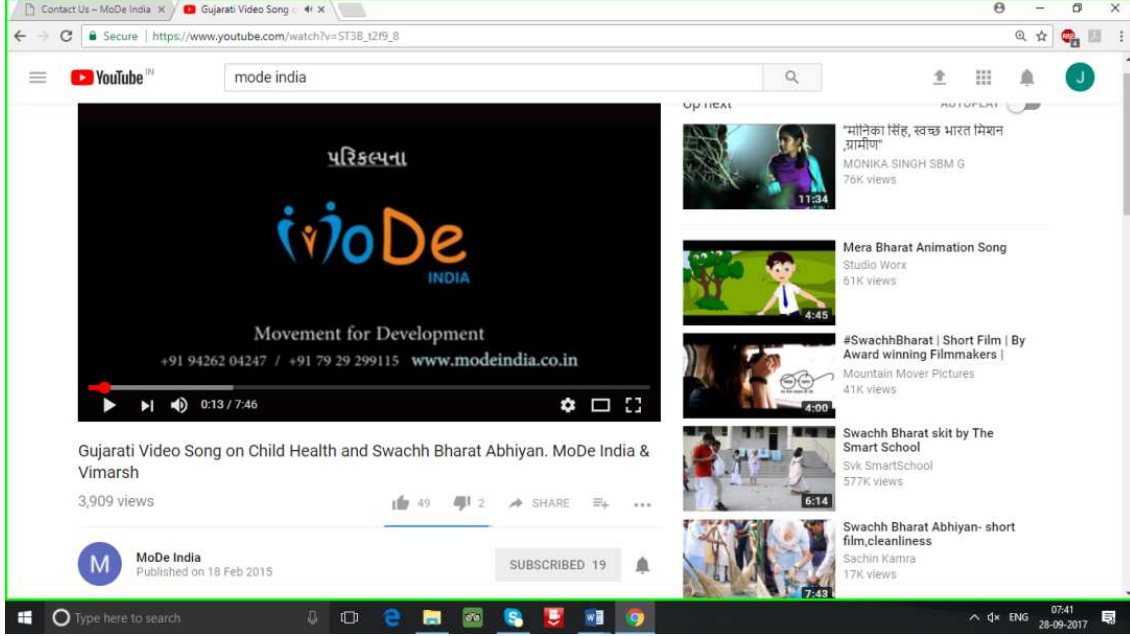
Contact Us – MoDe India ×
Gujarati Video Song ×
Secure | https://www.youtube.com/watch?v=ST3B_t2f9_8
YouTube IN
mode india
J

પરિકલ્પના
MoDe
INDIA
Movement for Development
+91 94262 04247 / +91 79 29 299115 www.modeindia.co.in
0:13 / 7:46

Gujarati Video Song on Child Health and Swachh Bharat Abhiyan. MoDe India & Vimarsh
3,909 views
49 2 SHARE
M
MoDe India
Published on 18 Feb 2015
SUBSCRIBED 19

Up next
AUTOPLAY

"मोनिका सिंह, स्वच्छ भारत मिशन ,ग्रामीण"
MONIKA SINGH SBM G
76K views
11:34

Mera Bharat Animation Song
Studio Worx
61K views
4:45

#SwachhBharat | Short Film | By Award winning Filmmakers |
Mountain Mover Pictures
41K views
4:00

Swachh Bharat skit by The Smart School
Svk SmartSchool
577K views
6:14

Swachh Bharat Abhiyan- short film,cleanliness
Sachin Kamra
17K views
7:43

Type here to search
ENG
07:41
28-09-2017